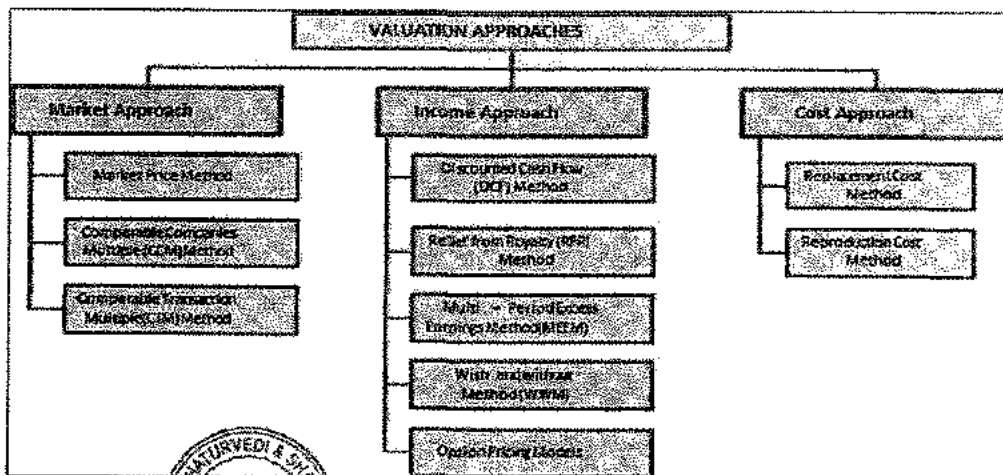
VALUATION APPROACHES

Market Approach

Market Price Method

Comparable Companies Multiples (CCM) Method

Comparable Transaction Multiples (CTM) Method

Income Approach

Discounted Cash Flow (DCF) Method

Relief from Royalty (RFR) Method

Multi – Period Excess Earnings Method (MEEM)

With and without Method (WWM)

Option Pricing Models

Cost Approach

Replacement Cost Method

Reproduction Cost Method

ATURVEDI & SH